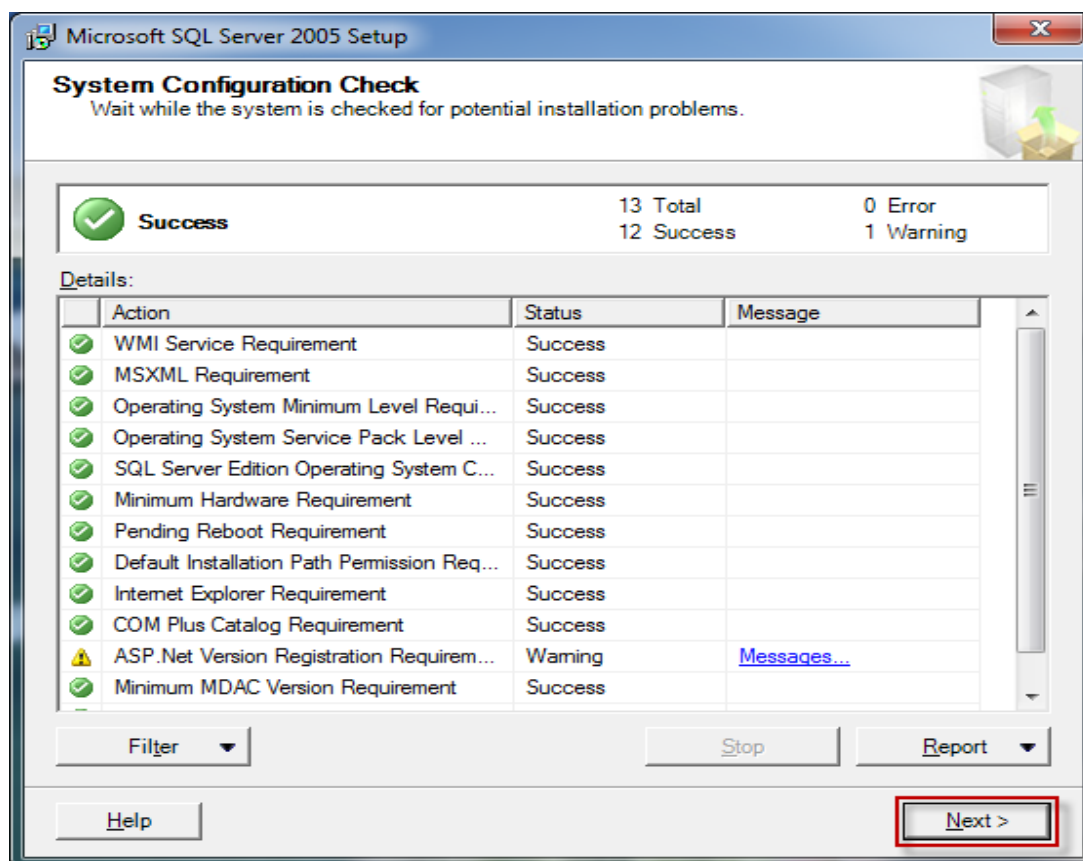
Microsoft SQL Server 2005 Setup

System Configuration Check
Wait while the system is checked for potential installation problems.

Success

13 Total
12 Success

0 Error
1 Warning

Details:

| | Action | Status | Message |
|---|---|---|---|
| | WMI Service Requirement | Success | |
| | MSXML Requirement | Success | |
| | Operating System Minimum Level Requi... | Success | |
| | Operating System Service Pack Level ... | Success | |
| | SQL Server Edition Operating System C... | Success | |
| | Minimum Hardware Requirement | Success | |
| | Pending Reboot Requirement | Success | |
| | Default Installation Path Permission Req... | Success | |
| | Internet Explorer Requirement | Success | |
| | COM Plus Catalog Requirement | Success | |
| | ASP.Net Version Registration Requirem... | Warning | Messages... |
| | Minimum MDAC Version Requirement | Success | |

Filter

Stop

Report

Help

Next >